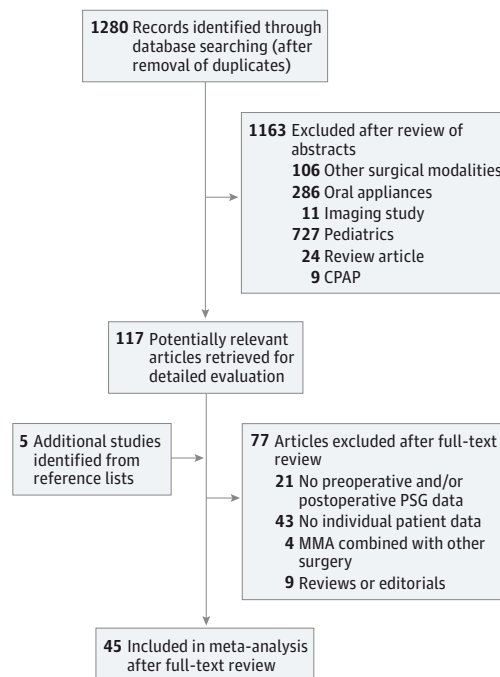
1280 Records identified through database searching (after removal of duplicates)

1163 Excluded after review of abstracts
106 Other surgical modalities
286 Oral appliances
11 Imaging study
727 Pediatrics
24 Review article
9 CPAP

117 Potentially relevant articles retrieved for detailed evaluation

5 Additional studies identified from reference lists

77 Articles excluded after full-text review
21 No preoperative and/or postoperative PSG data
43 No individual patient data
4 MMA combined with other surgery
9 Reviews or editorials

45 Included in meta-analysis after full-text review